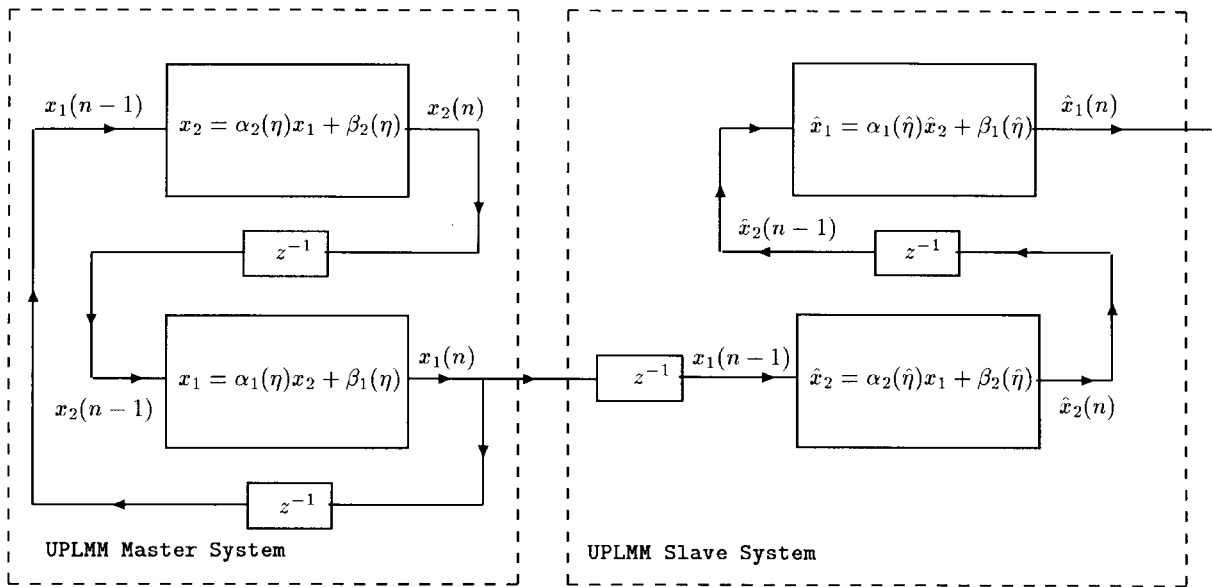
$x_1(n-1)$

$x_2 = \alpha_2(\eta)x_1 + \beta_2(\eta)$

$x_2(n)$

$z^{-1}$

$x_1 = \alpha_1(\eta)x_2 + \beta_1(\eta)$

$x_1(n)$

$x_2(n-1)$

$z^{-1}$

UPLMM Master System

$\hat{x}_1 = \alpha_1(\hat{\eta})\hat{x}_2 + \beta_1(\hat{\eta})$

$\hat{x}_1(n)$

$\hat{x}_2(n-1)$

$z^{-1}$

$z^{-1}$

$x_1(n-1)$

$\hat{x}_2 = \alpha_2(\hat{\eta})x_1 + \beta_2(\hat{\eta})$

$\hat{x}_2(n)$

UPLMM Slave System